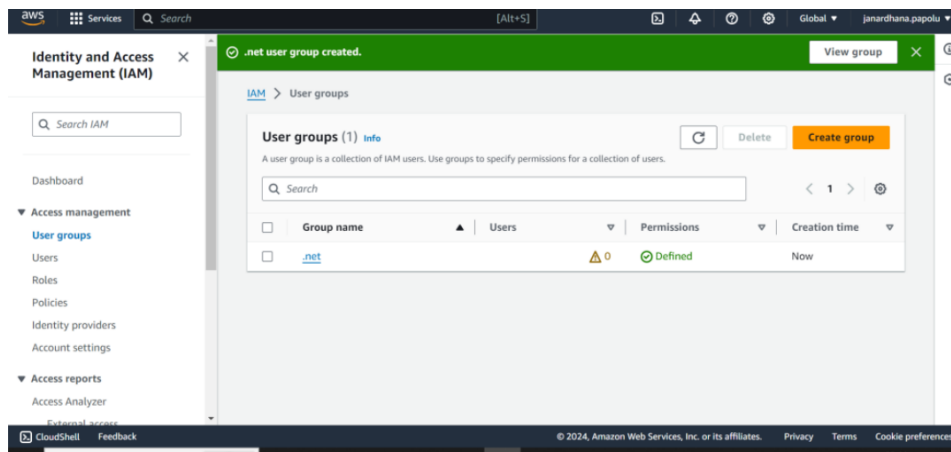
aws Services Search [Alt+S] Global ▼ janardhana.papolu ▼

Identity and Access Management (IAM)

Search IAM

Dashboard

▼ Access management

User groups

Users

Roles

Policies

Identity providers

Account settings

▼ Access reports

Access Analyzer

External access

.net user group created.

View group

IAM > User groups

User groups (1) Info

A user group is a collection of IAM users. Use groups to specify permissions for a collection of users.

Delete

Create group

Search

1

| Group name | Users | Permissions | Creation time |
|---|---|---|---|
| .net | 0 | Defined | Now |

CloudShell Feedback

© 2024, Amazon Web Services, Inc. or its affiliates. Privacy Terms Cookie preferences